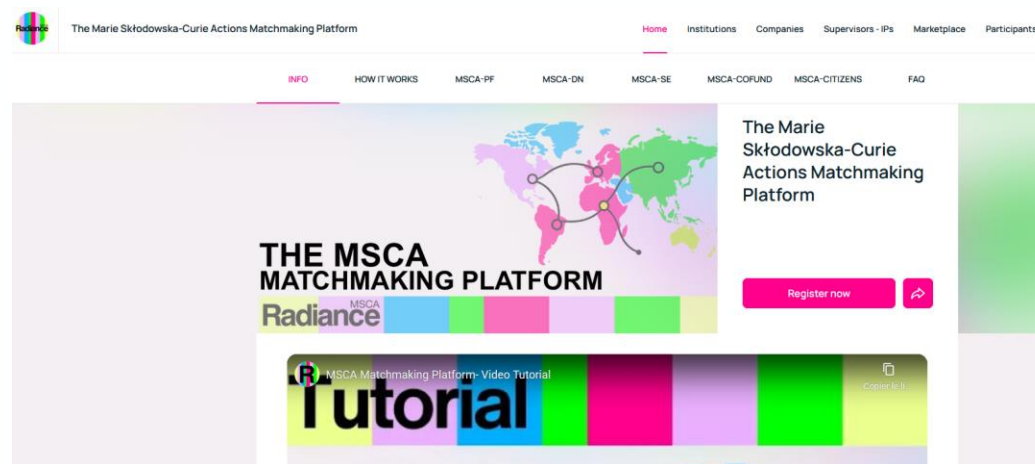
Radiance

The Marie Skłodowska-Curie Actions Matchmaking Platform

Home Institutions Companies Supervisors - IPs Marketplace Participants

INFO HOW IT WORKS MSCA-PF MSCA-DN MSCA-SE MSCA-COFUND MSCA-CITIZENS FAQ

THE MSCA MATCHMAKING PLATFORM

MSCA Radiance

The Marie Skłodowska-Curie Actions Matchmaking Platform

Register now

MSCA Matchmaking Platform- Video Tutorial

Copier le li...

Tutorial